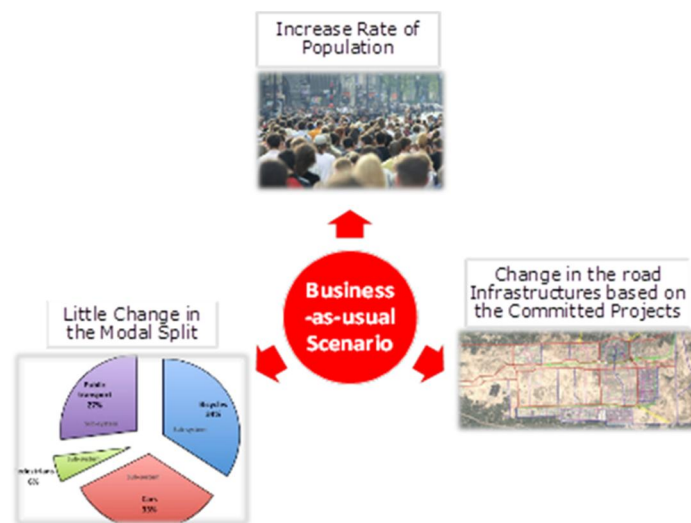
Increase Rate of Population

Business -as-usual Scenario

Change in the road Infrastructures based on the Committed Projects

Little Change in the Modal Split

Public transport 22%

Bicycles 34%

Pedestrians 6%

Cars 39%

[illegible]